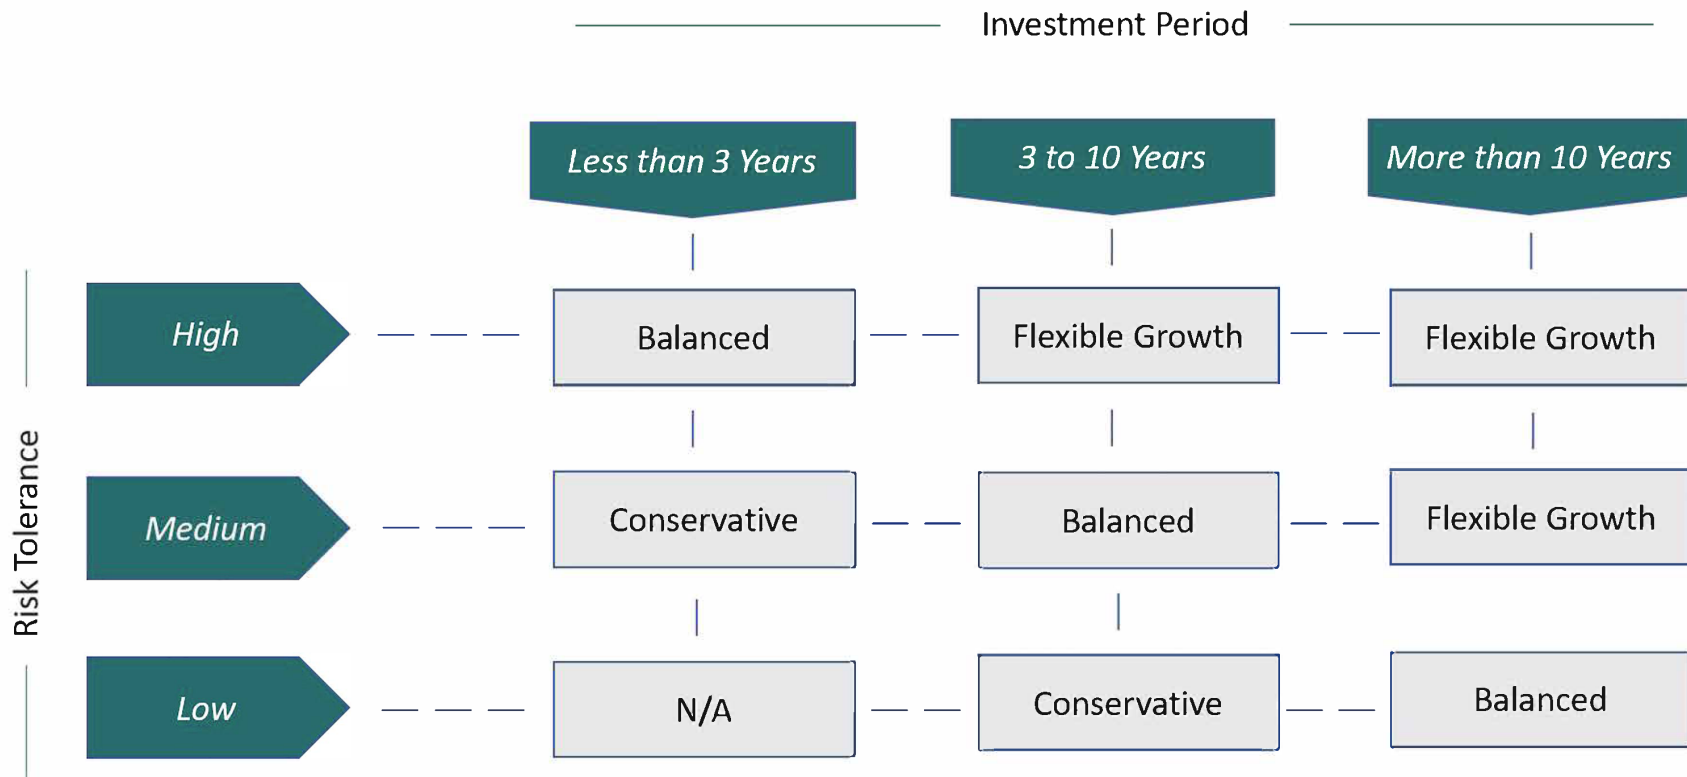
Investment Period

| | Less than 3 Years | 3 to 10 Years | More than 10 Years |
|---|---|---|---|
| High | Balanced | Flexible Growth | Flexible Growth |
| Medium | Conservative | Balanced | Flexible Growth |
| Low | N/A | Conservative | Balanced |

Risk Tolerance